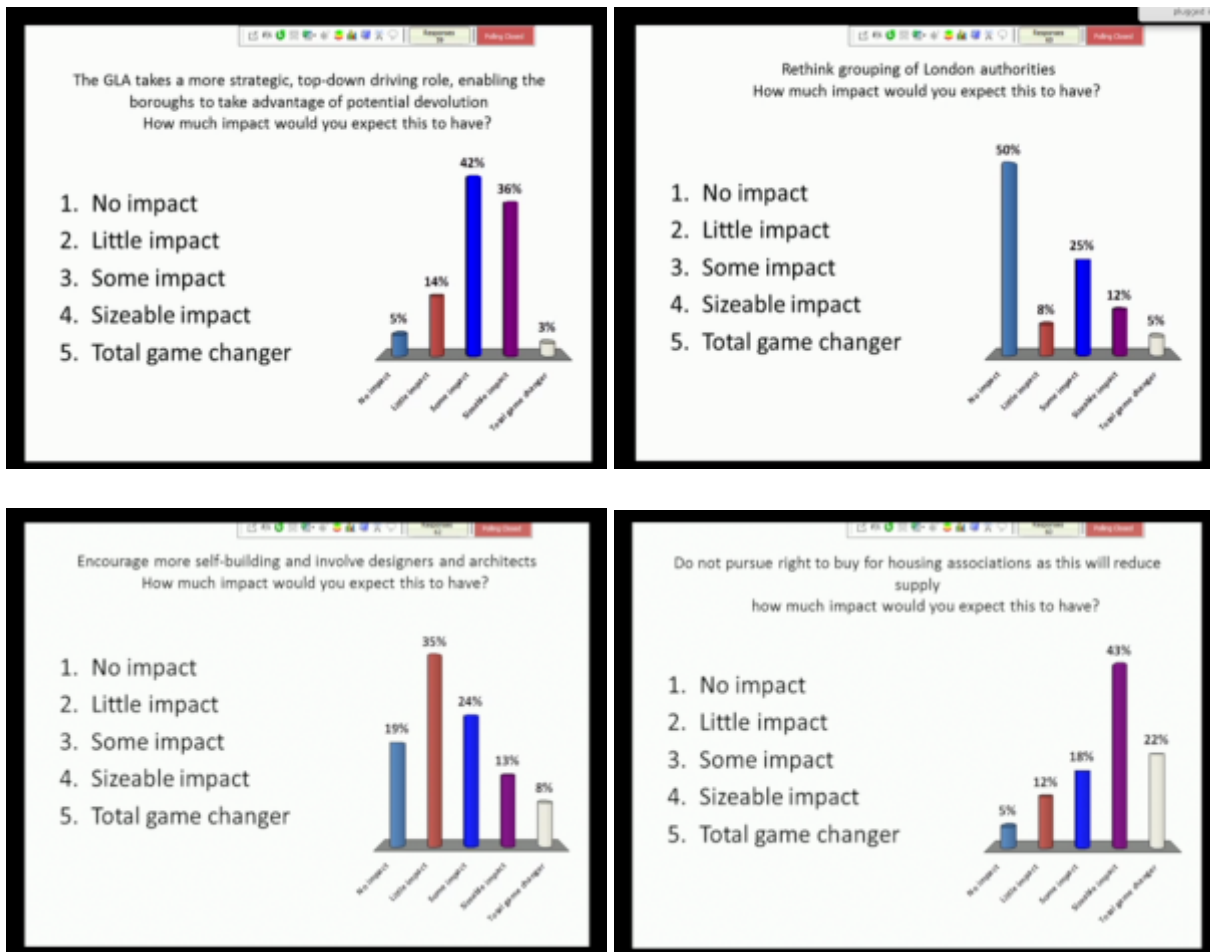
Responses
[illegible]
Polling Closed

The GLA takes a more strategic, top-down driving role, enabling the boroughs to take advantage of potential devolution
How much impact would you expect this to have?

1. No impact
2. Little impact
3. Some impact
4. Sizeable impact
5. Total game changer

5%
14%
42%
36%
3%

No impact
Little impact
Some impact
Sizeable impact
Total game changer

plugged i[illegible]

Responses
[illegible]
Polling Closed

Rethink grouping of London authorities
How much impact would you expect this to have?

1. No impact
2. Little impact
3. Some impact
4. Sizeable impact
5. Total game changer

50%
8%
25%
12%
5%

No impact
Little impact
Some impact
Sizeable impact
Total game changer

Responses
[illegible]
Polling Closed

Encourage more self-building and involve designers and architects
How much impact would you expect this to have?

1. No impact
2. Little impact
3. Some impact
4. Sizeable impact
5. Total game changer

19%
35%
24%
13%
8%

No impact
Little impact
Some impact
Sizeable impact
Total game changer

Responses
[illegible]
Polling Closed

Do not pursue right to buy for housing associations as this will reduce supply
how much impact would you expect this to have?

1. No impact
2. Little impact
3. Some impact
4. Sizeable impact
5. Total game changer

5%
12%
18%
43%
22%

No impact
Little impact
Some impact
Sizeable impact
Total game changer